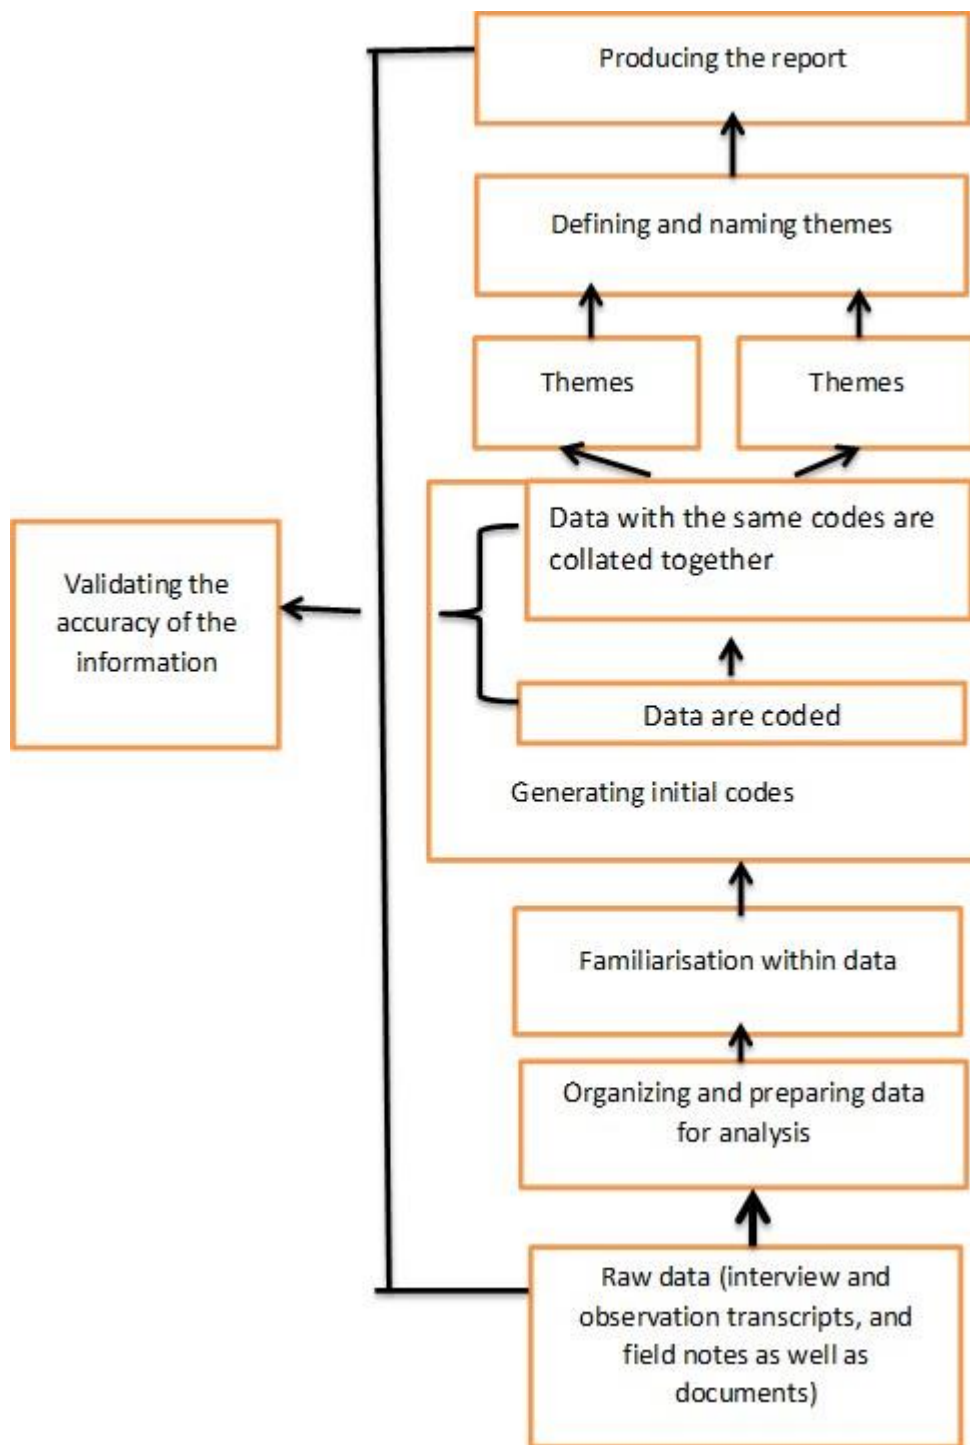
Producing the report

Defining and naming themes

Themes

Themes

Data with the same codes are collated together

Validating the accuracy of the information

Data are coded

Generating initial codes

Familiarisation within data

Organizing and preparing data for analysis

Raw data (interview and observation transcripts, and field notes as well as documents)